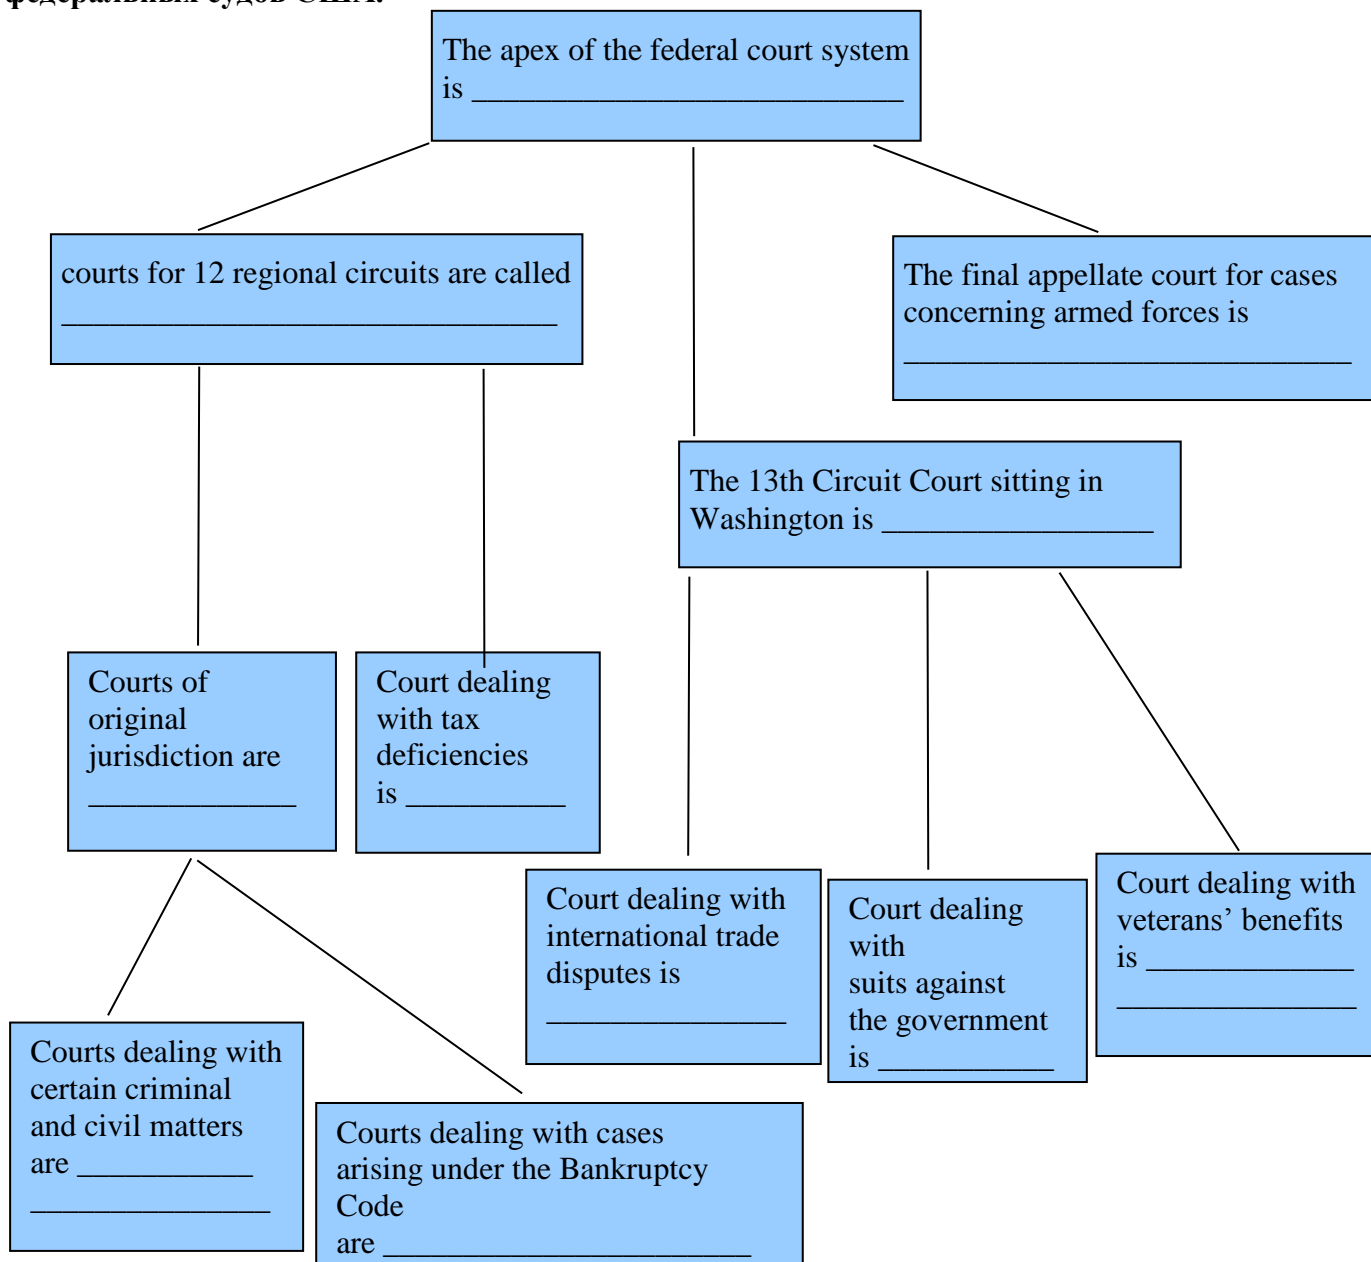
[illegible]

The apex of the federal court system is ___________________________

courts for 12 regional circuits are called _______________________________

The final appellate court for cases concerning armed forces is ____________________________

The 13th Circuit Court sitting in Washington is _________________

Courts of original jurisdiction are _____________

Court dealing with tax deficiencies is __________

Court dealing with international trade disputes is _______________

Court dealing with suits against the government is ___________

Court dealing with veterans' benefits is _____________ _____________

Courts dealing with certain criminal and civil matters are ___________ _______________

Courts dealing with cases arising under the Bankruptcy Code are _______________________